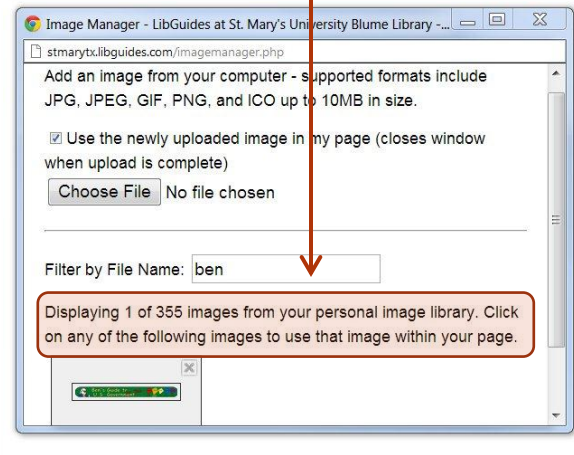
Image Manager - LibGuides at St. Mary's University Blume Library -...

stmarytx.libguides.com/imagemanager.php

Add an image from your computer - supported formats include JPG, JPEG, GIF, PNG, and ICO up to 10MB in size.

Use the newly uploaded image in my page (closes window when upload is complete)

Choose File No file chosen

Filter by File Name: ben

Displaying 1 of 355 images from your personal image library. Click on any of the following images to use that image within your page.

Ben's Guide to U.S. Government